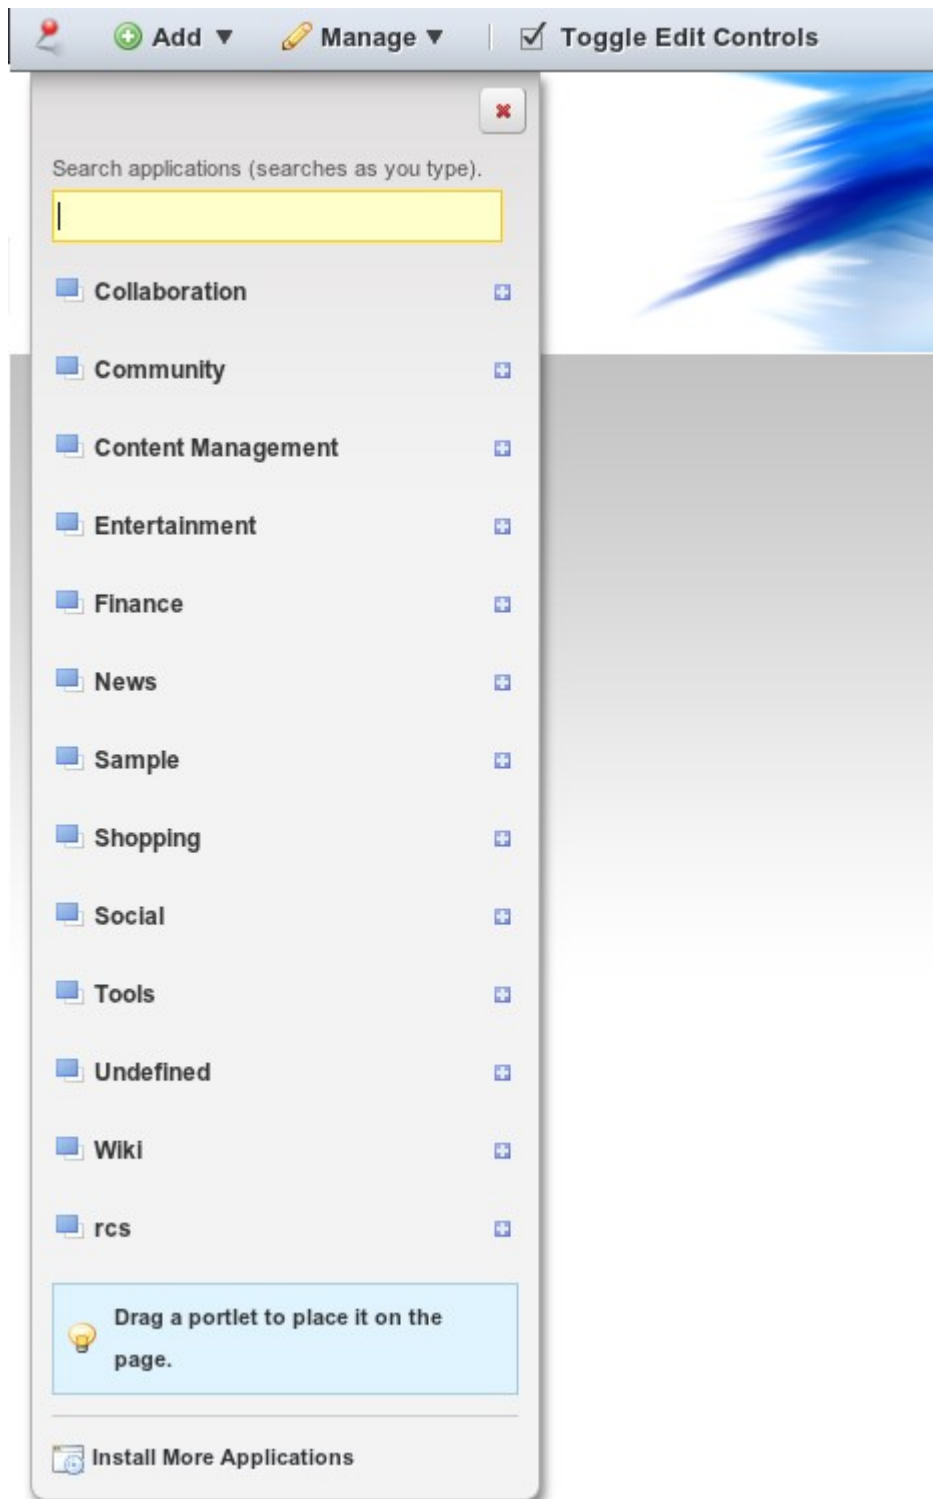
Add ▼ Manage ▼ Toggle Edit Controls

Search applications (searches as you type).

Collaboration

Community

Content Management

Entertainment

Finance

News

Sample

Shopping

Social

Tools

Undefined

Wiki

rcs

Drag a portlet to place it on the page.

Install More Applications